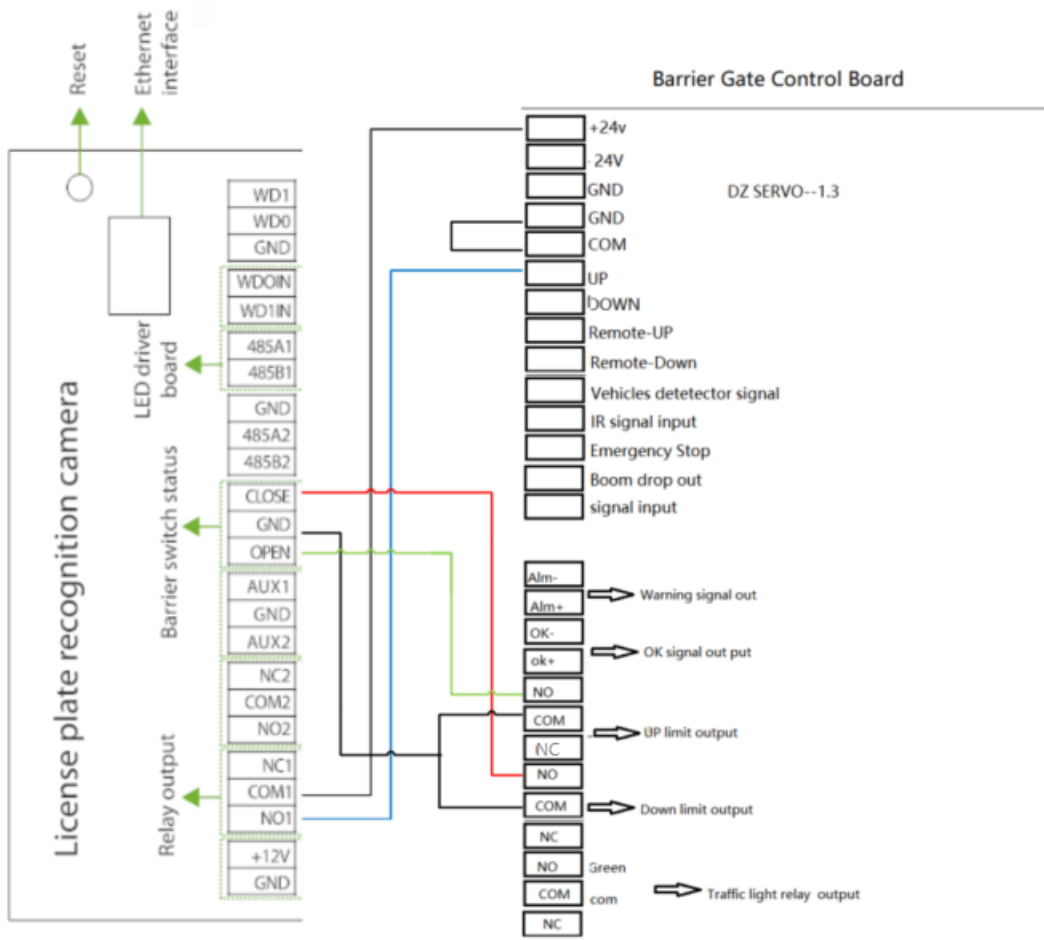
Reset

Ethernet interface

License plate recognition camera

LED driver board

Barrier switch status

Relay output

WD1
WD0
GND
WDOIN
WD1IN
485A1
485B1
GND
485A2
485B2
CLOSE
GND
OPEN
AUX1
GND
AUX2
NC2
COM2
NO2
NC1
COM1
NO1
+12V
GND

Barrier Gate Control Board

DZ SERVO--1.3

+24v
24V
GND
GND
COM
UP
DOWN
Remote-UP
Remote-Down
Vehicles detetector signal
IR signal input
Emergency Stop
Boom drop out
signal input

Alm-
Alm+
Warning signal out
OK-
ok+
OK signal out put
NO
COM
UP limit output
NC
NO
COM
Down limit output
NC
NO
Green
COM
com
Traffic light relay output
NC